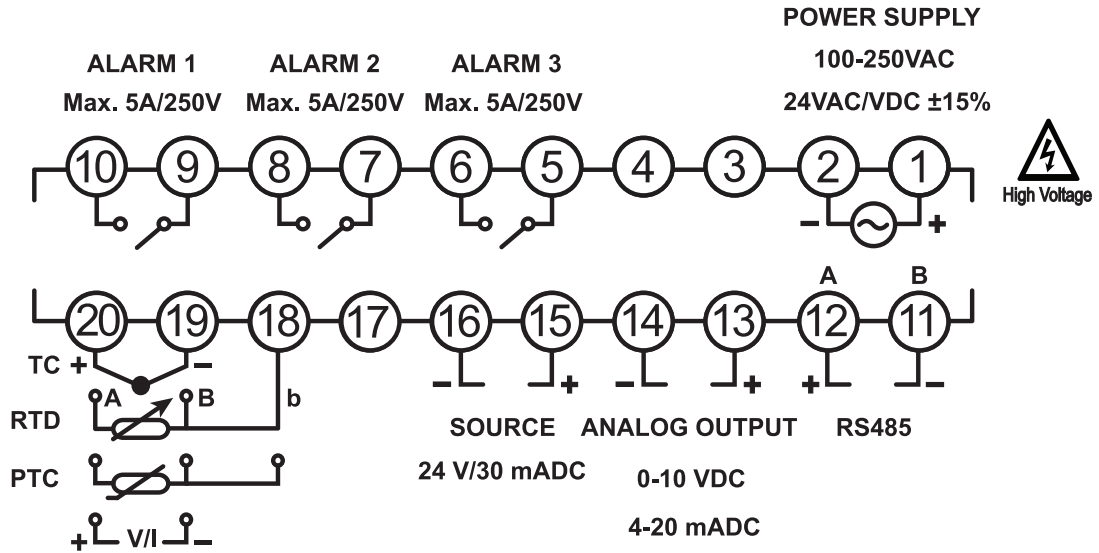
POWER SUPPLY
100-250VAC
24VAC/VDC ±15%

ALARM 1
Max. 5A/250V

ALARM 2
Max. 5A/250V

ALARM 3
Max. 5A/250V

10 9 8 7 6 5 4 3 2 1

High Voltage

- +

A B

20 19 18 17 16 15 14 13 12 11

TC + -
RTD A B b
PTC
+ V/I -

- + - + + -

SOURCE
24 V/30 mADC

ANALOG OUTPUT
0-10 VDC
4-20 mADC

RS485